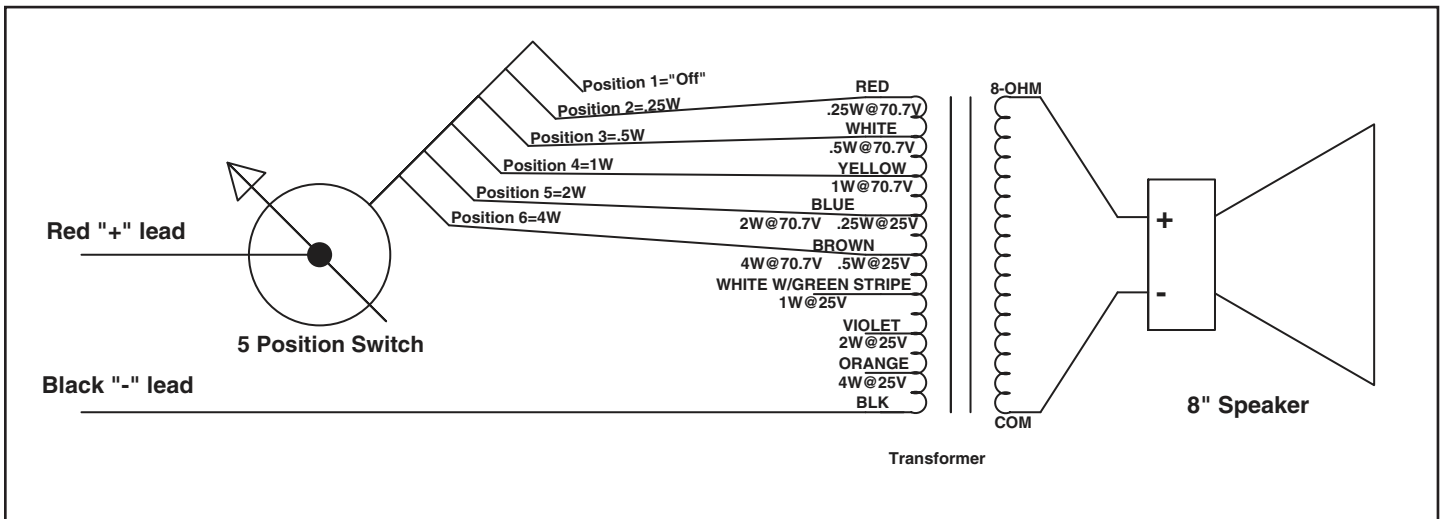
Position 1="Off"
Position 2=.25W
Position 3=.5W
Position 4=1W
Position 5=2W
Position 6=4W

Red "+" lead

5 Position Switch

Black "-" lead

RED
.25W@70.7V
WHITE
.5W@70.7V
YELLOW
1W@70.7V
BLUE
2W@70.7V .25W@25V
BROWN
4W@70.7V .5W@25V
WHITE W/GREEN STRIPE
1W@25V
VIOLET
2W@25V
ORANGE
4W@25V
BLK

8-OHM
COM

Transformer

+
-

8" Speaker